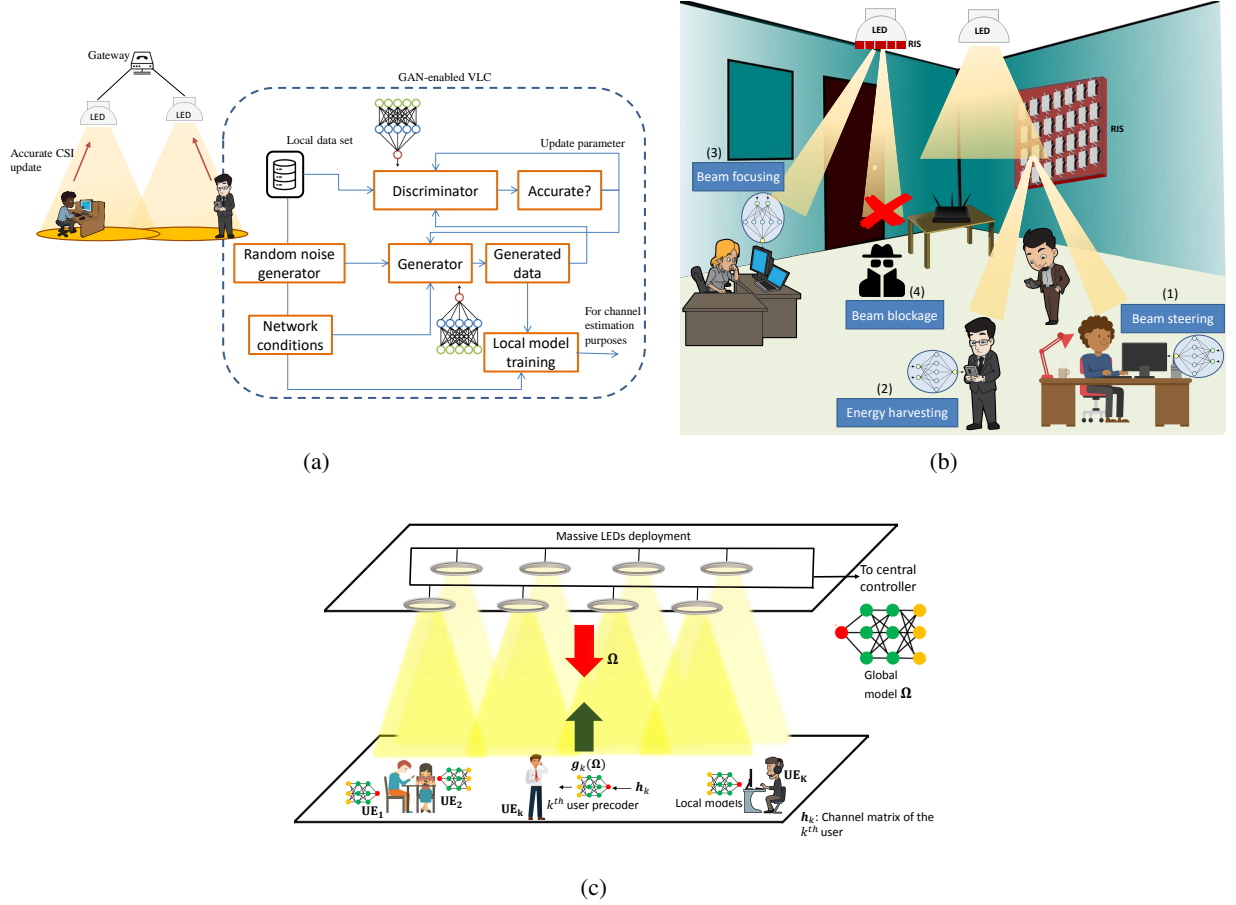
Gateway

LED

LED

Accurate CSI update

GAN-enabled VLC

Local data set

Update parameter

Discriminator

Accurate?

Random noise generator

Generator

Generated data

Network conditions

Local model training

For channel estimation purposes

(a)

LED

RIS

LED

RIS

(3)

Beam focusing

(4)

Beam blockage

(1)

Beam steering

(2)

Energy harvesting

(b)

Massive LEDs deployment

To central controller

$\mathbf{\Omega}$

Global model $\mathbf{\Omega}$

$\boldsymbol{g}_k(\mathbf{\Omega})$

$\mathbf{UE_1}$

$\mathbf{UE_2}$

$\mathbf{UE_k}$

$k^{th}$ user precoder

$\boldsymbol{h}_k$

Local models

$\mathbf{UE_K}$

$\boldsymbol{h}_k$: Channel matrix of the $k^{th}$ user

(c)